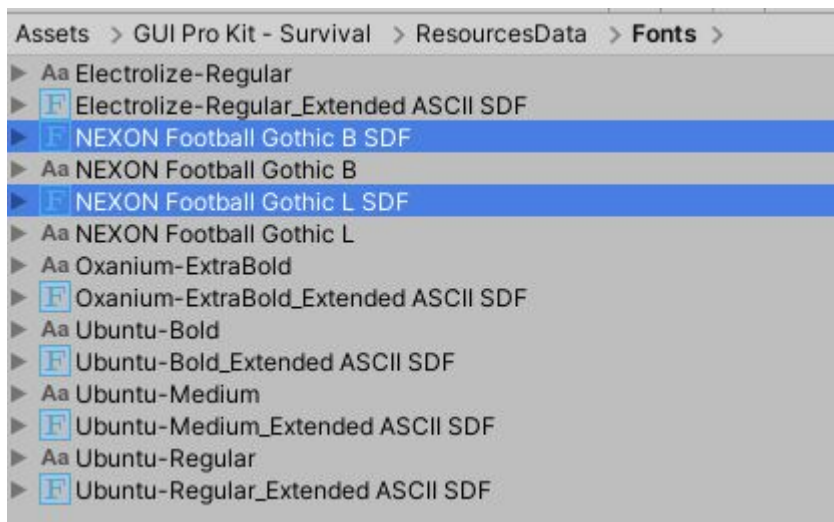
Assets > GUI Pro Kit - Survival > ResourcesData > Fonts >

Aa Electrolize-Regular
F Electrolize-Regular_Extended ASCII SDF
F NEXON Football Gothic B SDF
Aa NEXON Football Gothic B
F NEXON Football Gothic L SDF
Aa NEXON Football Gothic L
Aa Oxanium-ExtraBold
F Oxanium-ExtraBold_Extended ASCII SDF
Aa Ubuntu-Bold
F Ubuntu-Bold_Extended ASCII SDF
Aa Ubuntu-Medium
F Ubuntu-Medium_Extended ASCII SDF
Aa Ubuntu-Regular
F Ubuntu-Regular_Extended ASCII SDF